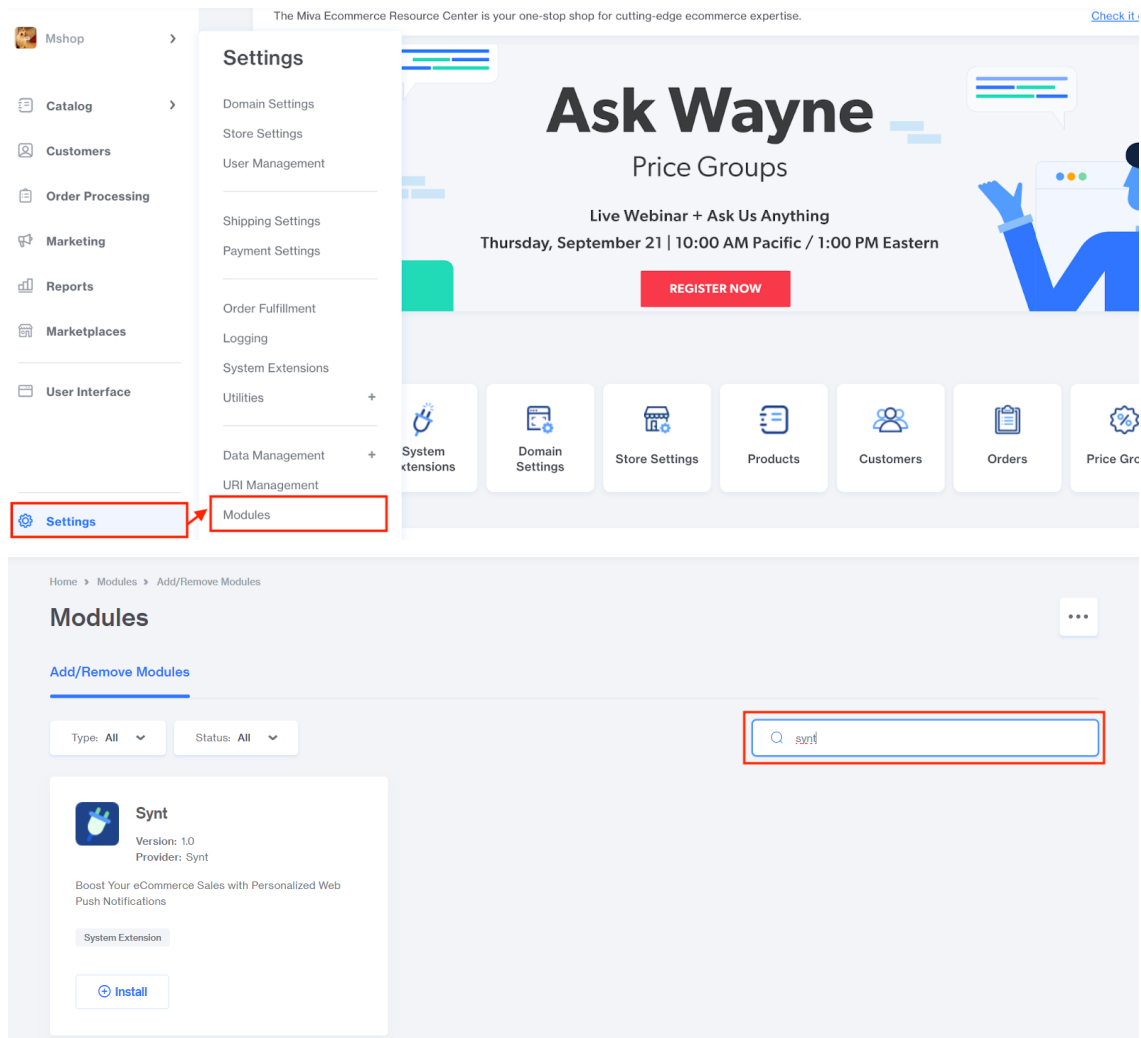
Mshop

Catalog
Customers
Order Processing
Marketing
Reports
Marketplaces
User Interface
Settings

Settings
Domain Settings
Store Settings
User Management
Shipping Settings
Payment Settings
Order Fulfillment
Logging
System Extensions
Utilities +
Data Management +
URI Management
Modules

The Miva Ecommerce Resource Center is your one-stop shop for cutting-edge ecommerce expertise. Check it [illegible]

Ask Wayne
Price Groups
Live Webinar + Ask Us Anything
Thursday, September 21 | 10:00 AM Pacific / 1:00 PM Eastern
REGISTER NOW

System xtensions
Domain Settings
Store Settings
Products
Customers
Orders
Price Gro

Home > Modules > Add/Remove Modules
Modules
Add/Remove Modules
Type: All
Status: All
synt

Synt
Version: 1.0
Provider: Synt
Boost Your eCommerce Sales with Personalized Web Push Notifications
System Extension
Install